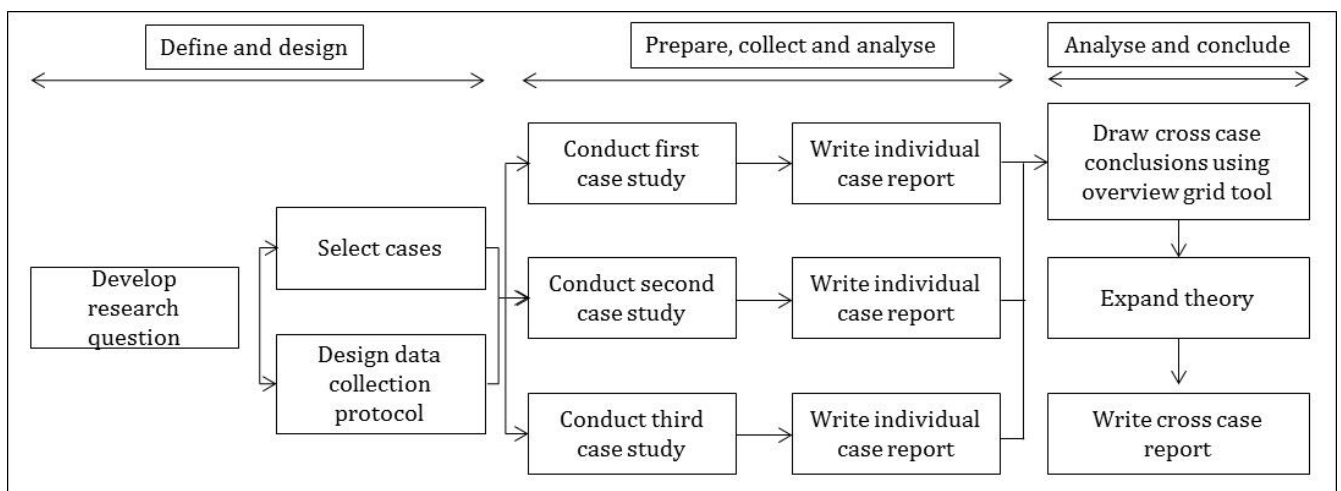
Define and design

Prepare, collect and analyse

Analyse and conclude

Develop research question

Select cases

Design data collection protocol

Conduct first case study

Conduct second case study

Conduct third case study

Write individual case report

Write individual case report

Write individual case report

Draw cross case conclusions using overview grid tool

Expand theory

Write cross case report